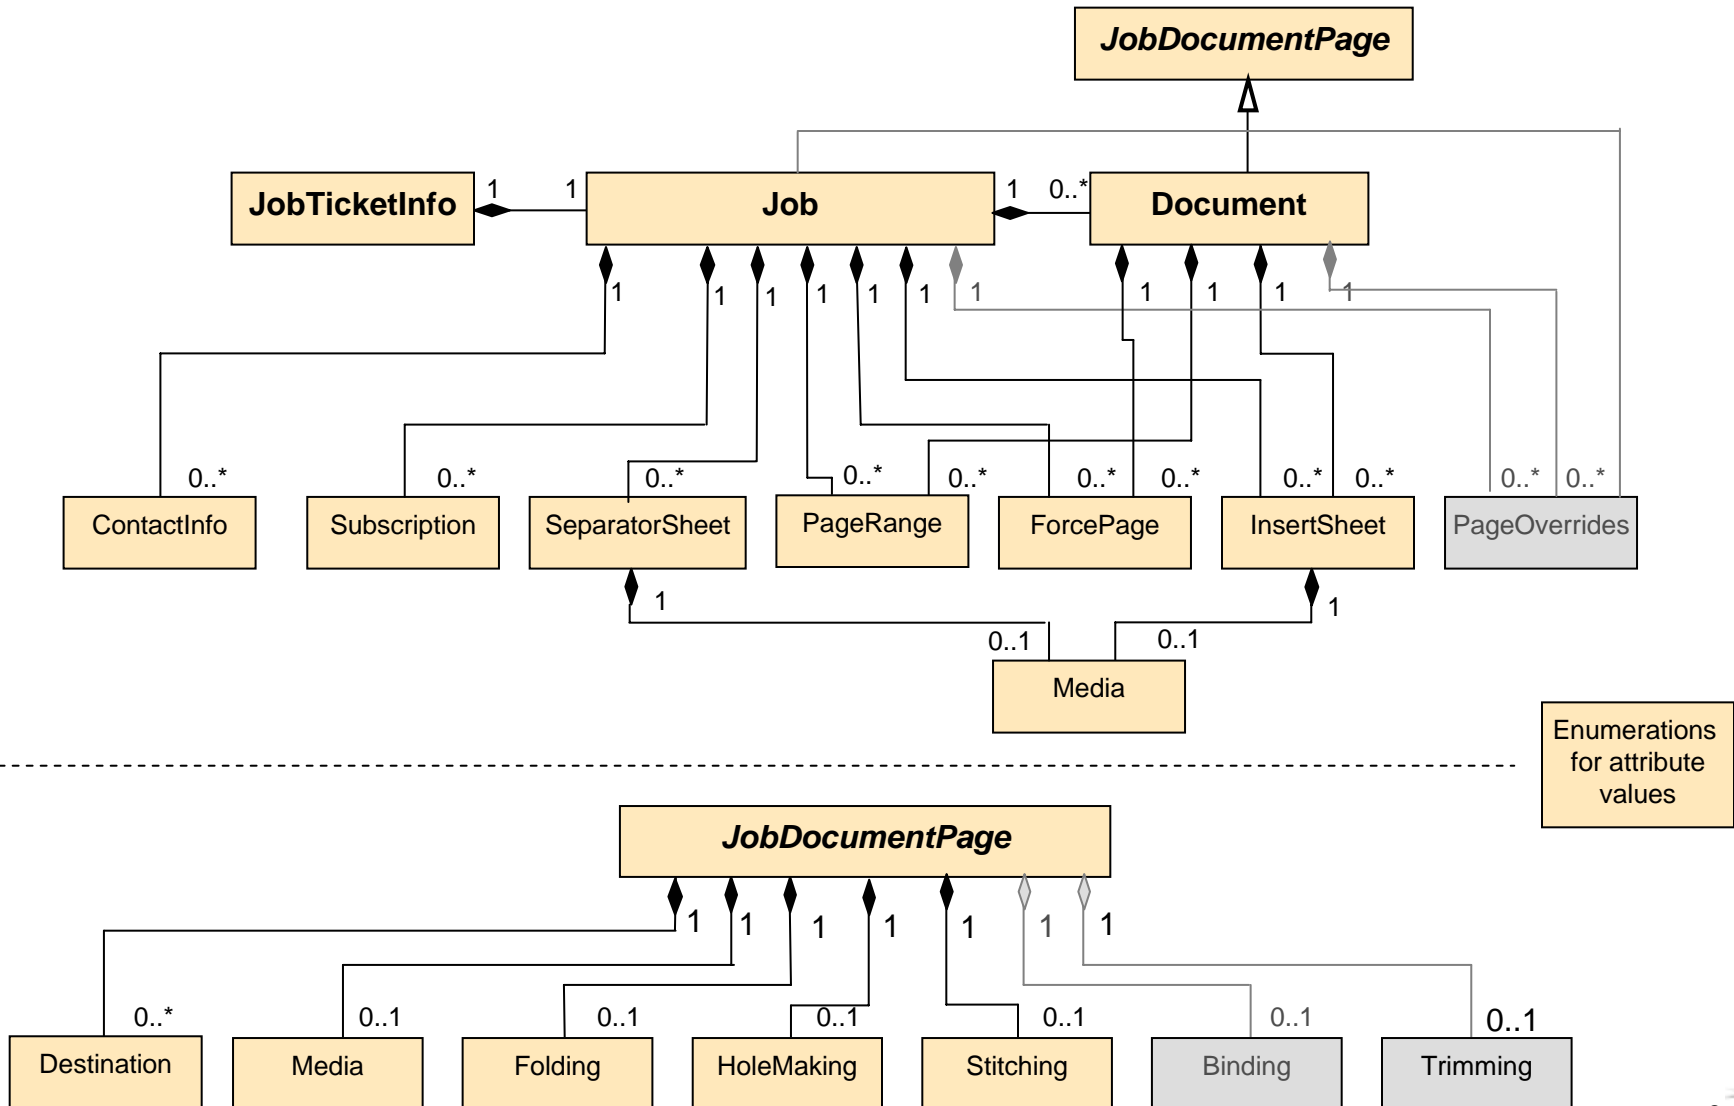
JobDocumentPage

JobTicketInfo 1 1 Job 1 0..* Document

1 1 1 1 1 1 1 1 1 1 1

0..* 0..* 0..* 0..* 0..* 0..* 0..* 0..* 0..* 0..* 0..*

ContactInfo Subscription SeparatorSheet PageRange ForcePage InsertSheet PageOverrides

1 1

0..1 0..1

Media

Enumerations for attribute values

JobDocumentPage

1 1 1 1 1 1 1

0..* 0..1 0..1 0..1 0..1 0..1 0..1

Destination Media Folding HoleMaking Stitching Binding Trimming